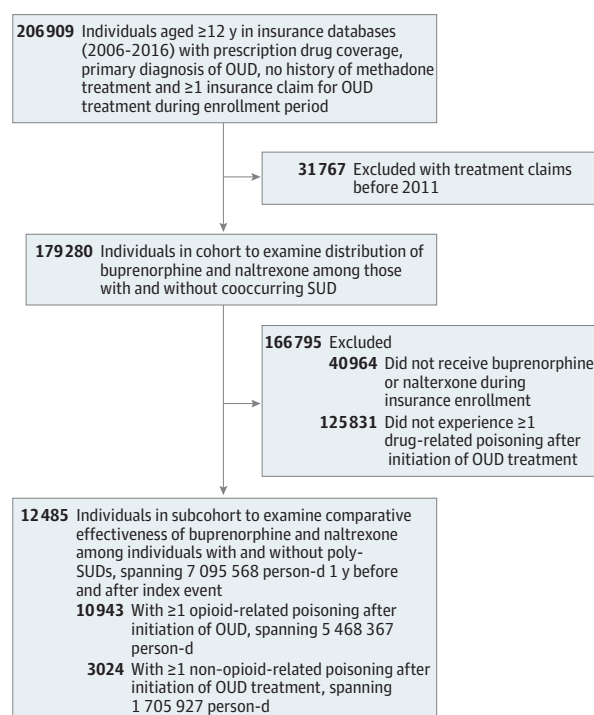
206909 Individuals aged ≥12 y in insurance databases (2006-2016) with prescription drug coverage, primary diagnosis of OUD, no history of methadone treatment and ≥1 insurance claim for OUD treatment during enrollment period

31767 Excluded with treatment claims before 2011

179280 Individuals in cohort to examine distribution of buprenorphine and naltrexone among those with and without cooccurring SUD

166795 Excluded
40964 Did not receive buprenorphine or nalterxone during insurance enrollment
125831 Did not experience ≥1 drug-related poisoning after initiation of OUD treatment

12485 Individuals in subcohort to examine comparative effectiveness of buprenorphine and naltrexone among individuals with and without poly-SUDs, spanning 7 095 568 person-d 1 y before and after index event
10943 With ≥1 opioid-related poisoning after initiation of OUD, spanning 5 468 367 person-d
3024 With ≥1 non-opioid-related poisoning after initiation of OUD treatment, spanning 1 705 927 person-d